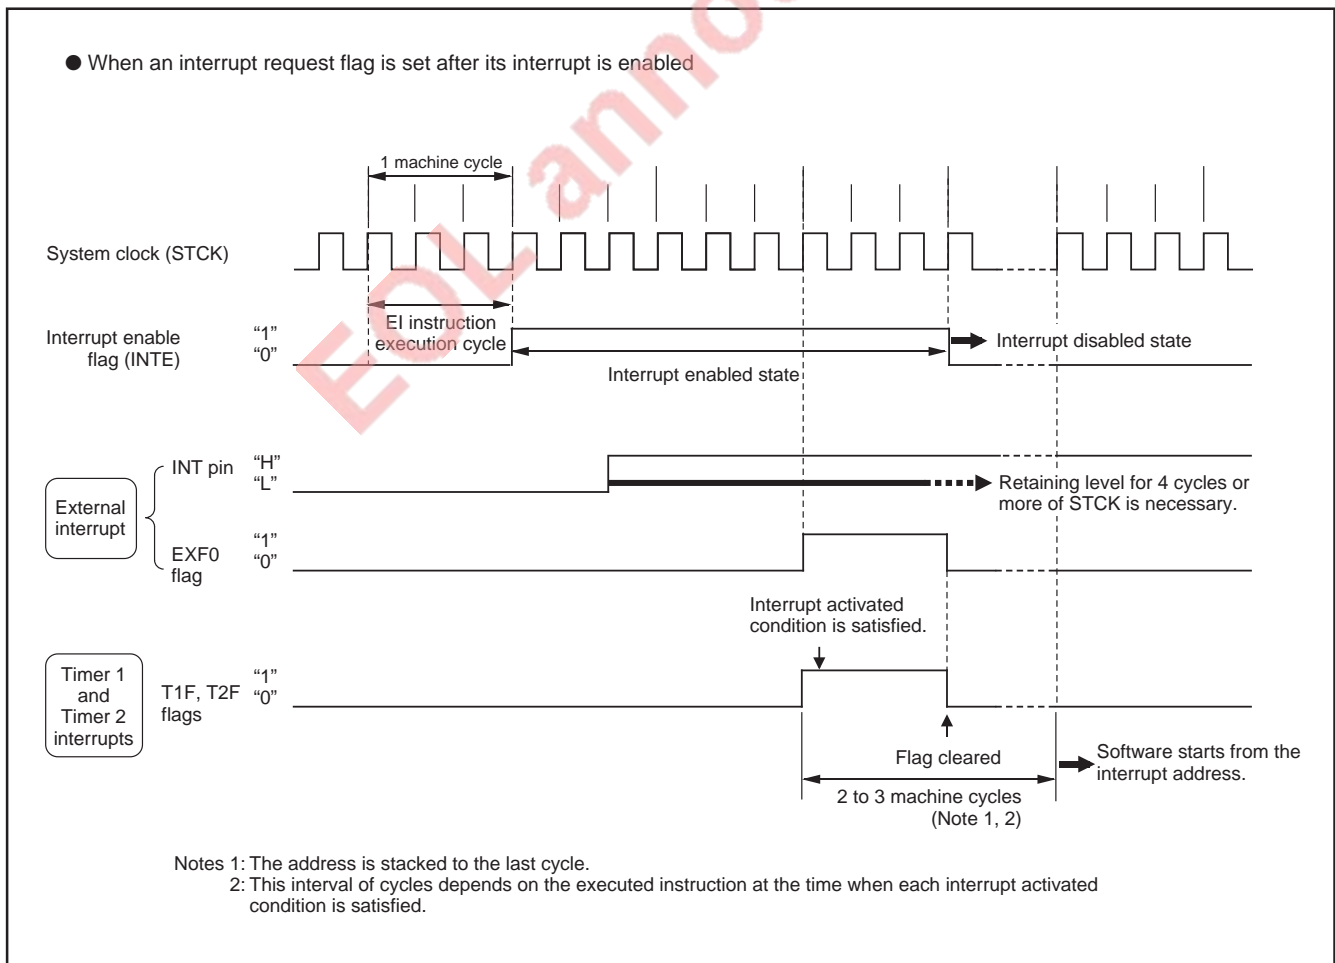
● When an interrupt request flag is set after its interrupt is enabled

1 machine cycle

System clock (STCK)

Interrupt enable flag (INTE)
"1"
"0"

EI instruction execution cycle

Interrupt disabled state

Interrupt enabled state

External interrupt

INT pin
"H"
"L"

Retaining level for 4 cycles or more of STCK is necessary.

EXF0 flag
"1"
"0"

Interrupt activated condition is satisfied.

Timer 1 and Timer 2 interrupts

T1F, T2F flags
"1"
"0"

Flag cleared

Software starts from the interrupt address.

2 to 3 machine cycles
(Note 1, 2)

Notes 1: The address is stacked to the last cycle.
2: This interval of cycles depends on the executed instruction at the time when each interrupt activated condition is satisfied.

EOL announced